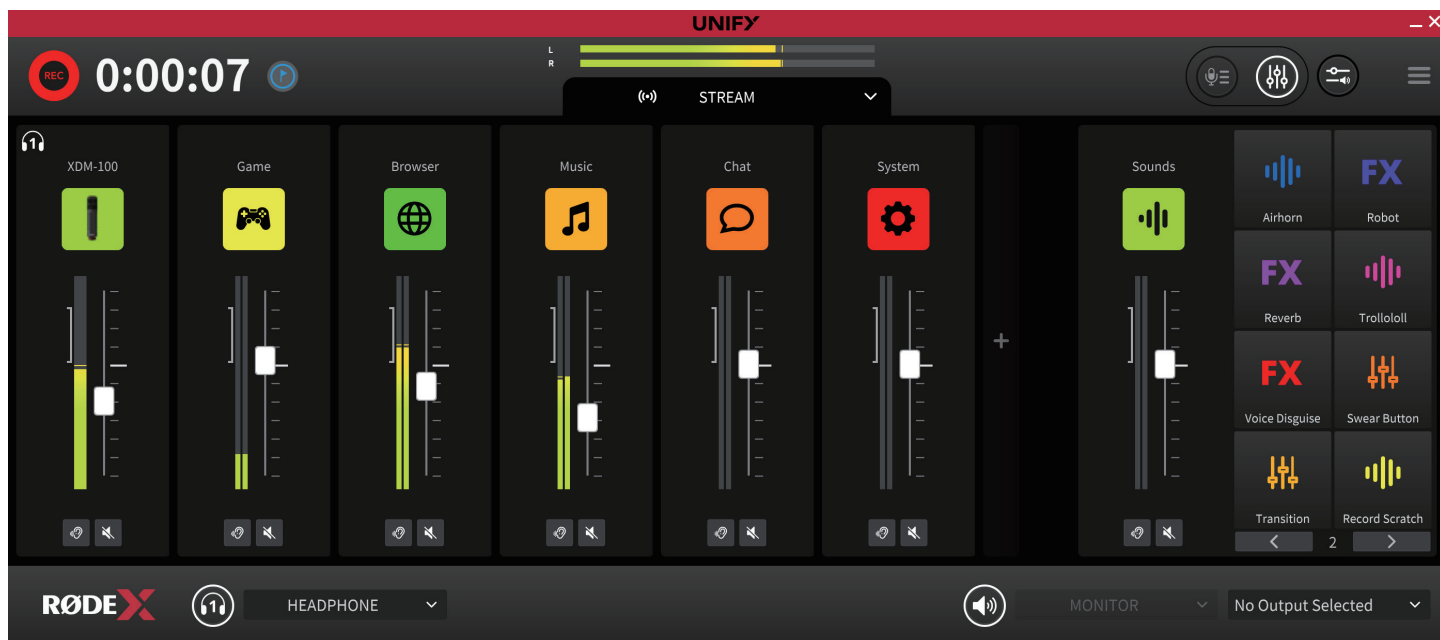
UNIFY

REC 0:00:07

L
R

STREAM

XDM-100

Game

Browser

Music

Chat

System

+

Sounds

FX

Airhorn

Robot

FX

Reverb

Trollololl

FX

Voice Disguise

Swear Button

Transition

Record Scratch

2

RØDE X

HEADPHONE

MONITOR

No Output Selected